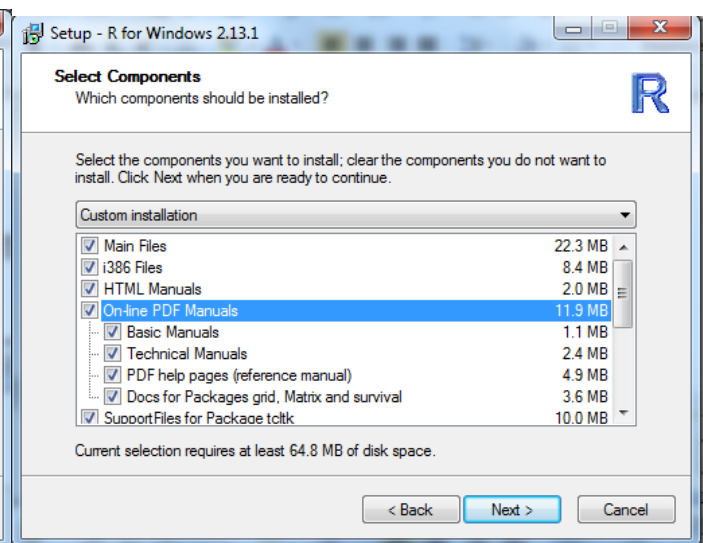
Setup - R for Windows 2.13.1

Select Components
Which components should be installed?

R

Select the components you want to install; clear the components you do not want to install. Click Next when you are ready to continue.

Custom installation

| | |
|---|---|
| Main Files | 22.3 MB |
| i386 Files | 8.4 MB |
| HTML Manuals | 2.0 MB |
| On-line PDF Manuals | 11.9 MB |
| Basic Manuals | 1.1 MB |
| Technical Manuals | 2.4 MB |
| PDF help pages (reference manual) | 4.9 MB |
| Docs for Packages grid, Matrix and survival | 3.6 MB |
| Support Files for Package tcltk | 10.0 MB |

Current selection requires at least 64.8 MB of disk space.

< Back
Next >
Cancel